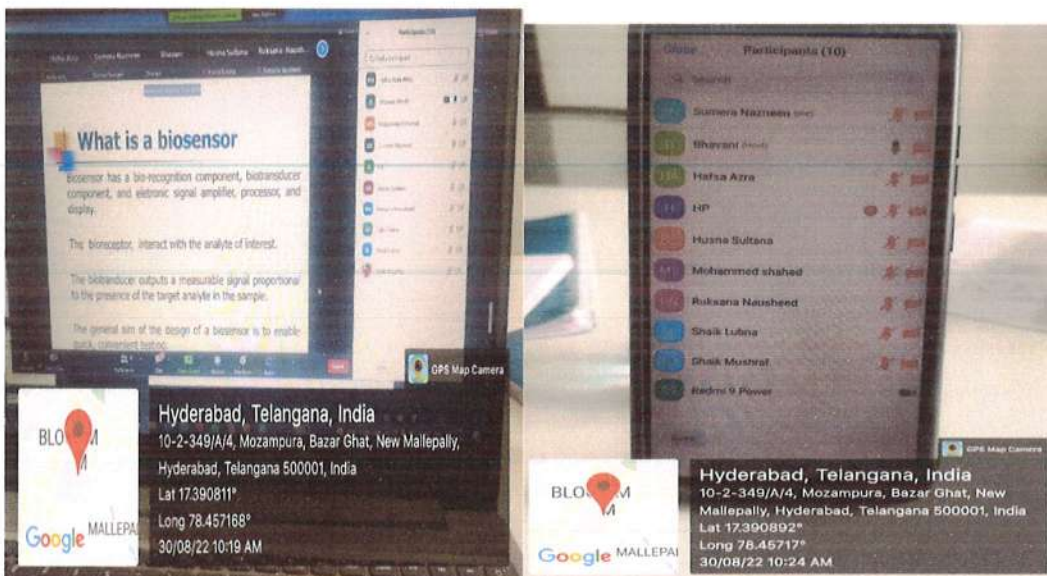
Hafsa Azra Sumera Nazneen Bhavani Husna Sultana Ruksana Nausheed

Participants (10)

What is a biosensor

Biosensor has a bio-recognition component, biotransducer component, and eletronic signal amplifier, processor, and display.

The bioreceptor, interact with the analyte of interest.

The biotransducer outputs a measurable signal proportional to the presence of the target analyte in the sample.

The general aim of the design of a biosensor is to enable quick, convenient testing

GPS Map Camera

BLO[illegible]M

Google MALLEPAI

Hyderabad, Telangana, India
10-2-349/A/4, Mozampura, Bazar Ghat, New Mallepally, Hyderabad, Telangana 500001, India
Lat 17.390811°
Long 78.457168°
30/08/22 10:19 AM

Close Participants (10)

Search

Sumera Nazneen (Me)
Bhavani (Host)
Hafsa Azra
HP
Husna Sultana
Mohammed shahed
Ruksana Nausheed
Shaik Lubna
Shaik Mushraf
Redmi 9 Power

GPS Map Camera

BLO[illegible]M

Google MALLEPAI

Hyderabad, Telangana, India
10-2-349/A/4, Mozampura, Bazar Ghat, New Mallepally, Hyderabad, Telangana 500001, India
Lat 17.390892°
Long 78.45717°
30/08/22 10:24 AM